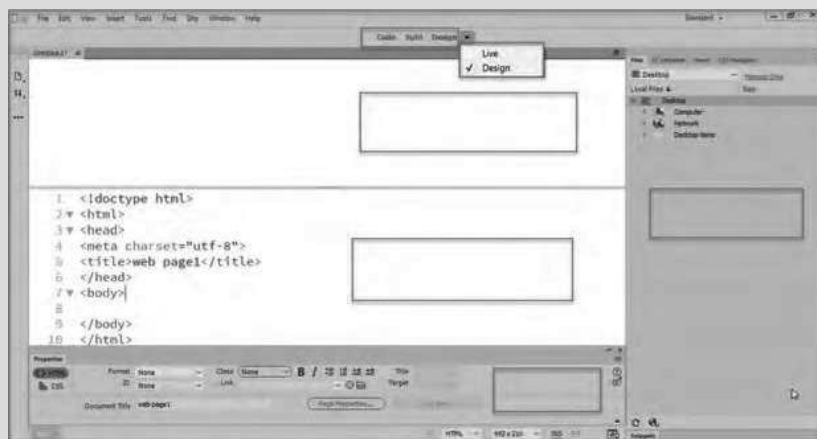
File Edit View Insert Tools Find Site Window Help

Standard

Code Split Design

Live
✓ Design

Untitled-1*

Files CC Libraries Insert CSS Designer

Desktop
Manage Sites
Local Files
Size
Desktop
Computer
Network
Desktop Items

1 <!doctype html>
2 <html>
3 <head>
4 <meta charset="utf-8">
5 <title>web page1</title>
6 </head>
7 <body>
8
9 </body>
10 </html>

Properties

HTML
CSS

Format None
ID None
Class None
Link
Title
Target

B I

Document Title web page1

Page Properties...

HTML
602 x 210
INS

Snippets